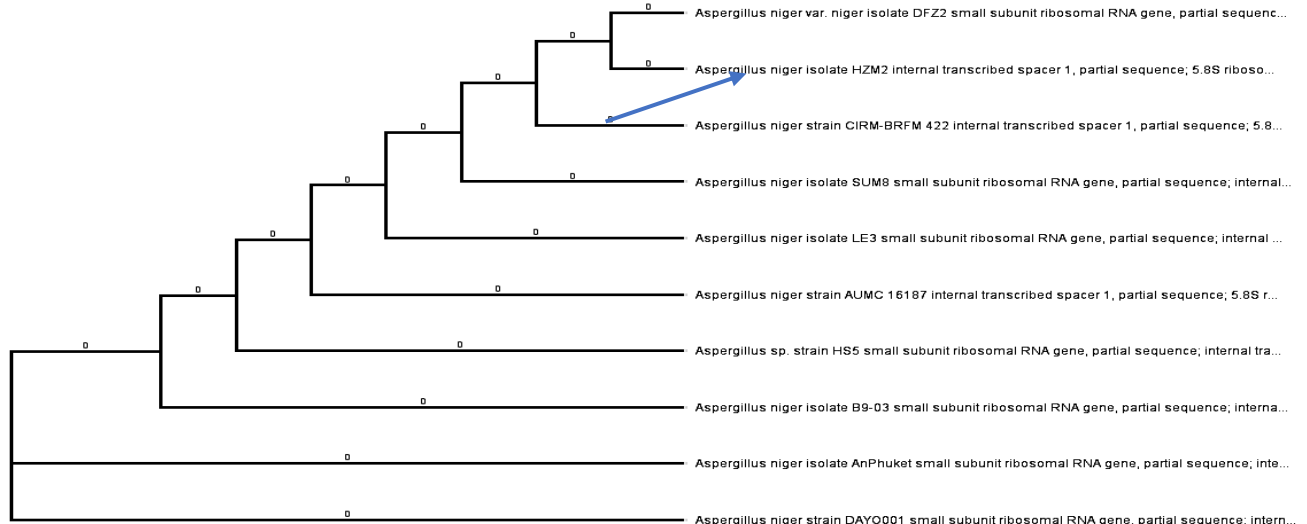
0
Aspergillus niger var. niger isolate DFZ2 small subunit ribosomal RNA gene, partial sequenc...
0
0
Aspergillus niger isolate HZM2 internal transcribed spacer 1, partial sequence; 5.8S riboso...
0
Aspergillus niger strain CIRM-BRFM 422 internal transcribed spacer 1, partial sequence; 5.8...
0
0
Aspergillus niger isolate SUM8 small subunit ribosomal RNA gene, partial sequence; internal...
0
0
Aspergillus niger isolate LE3 small subunit ribosomal RNA gene, partial sequence; internal ...
0
0
Aspergillus niger strain AUMC 16187 internal transcribed spacer 1, partial sequence; 5.8S r...
0
0
Aspergillus sp. strain HS5 small subunit ribosomal RNA gene, partial sequence; internal tra...
0
Aspergillus niger isolate B9-03 small subunit ribosomal RNA gene, partial sequence; interna...
0
Aspergillus niger isolate AnPhuket small subunit ribosomal RNA gene, partial sequence; inte...
0
Aspergillus niger strain DAYO001 small subunit ribosomal RNA gene, partial sequence; intern...